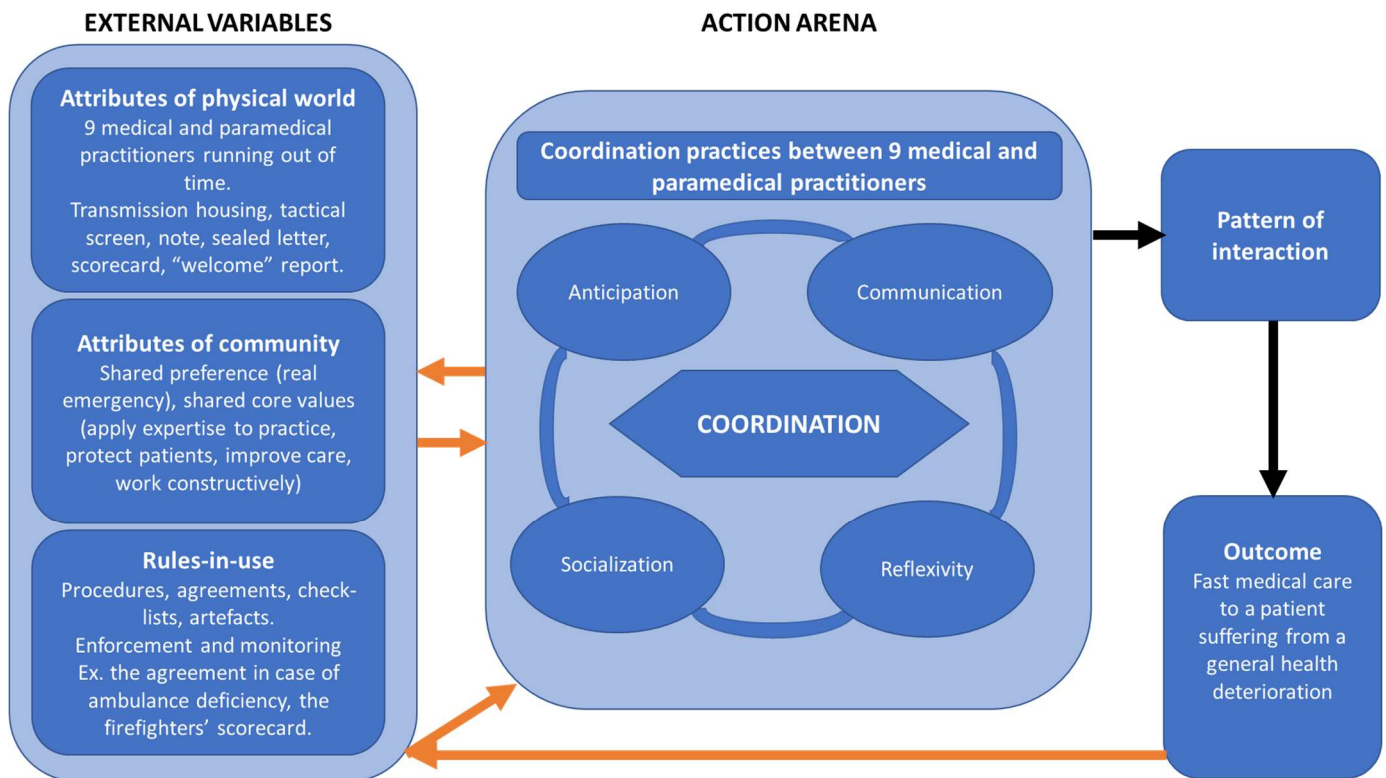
EXTERNAL VARIABLES

ACTION ARENA

Attributes of physical world
9 medical and paramedical practitioners running out of time.
Transmission housing, tactical screen, note, sealed letter, scorecard, "welcome" report.

Attributes of community
Shared preference (real emergency), shared core values (apply expertise to practice, protect patients, improve care, work constructively)

Rules-in-use
Procedures, agreements, checklists, artefacts.
Enforcement and monitoring
Ex. the agreement in case of ambulance deficiency, the firefighters' scorecard.

Coordination practices between 9 medical and paramedical practitioners

Anticipation

Communication

COORDINATION

Socialization

Reflexivity

Pattern of interaction

Outcome
Fast medical care to a patient suffering from a general health deterioration